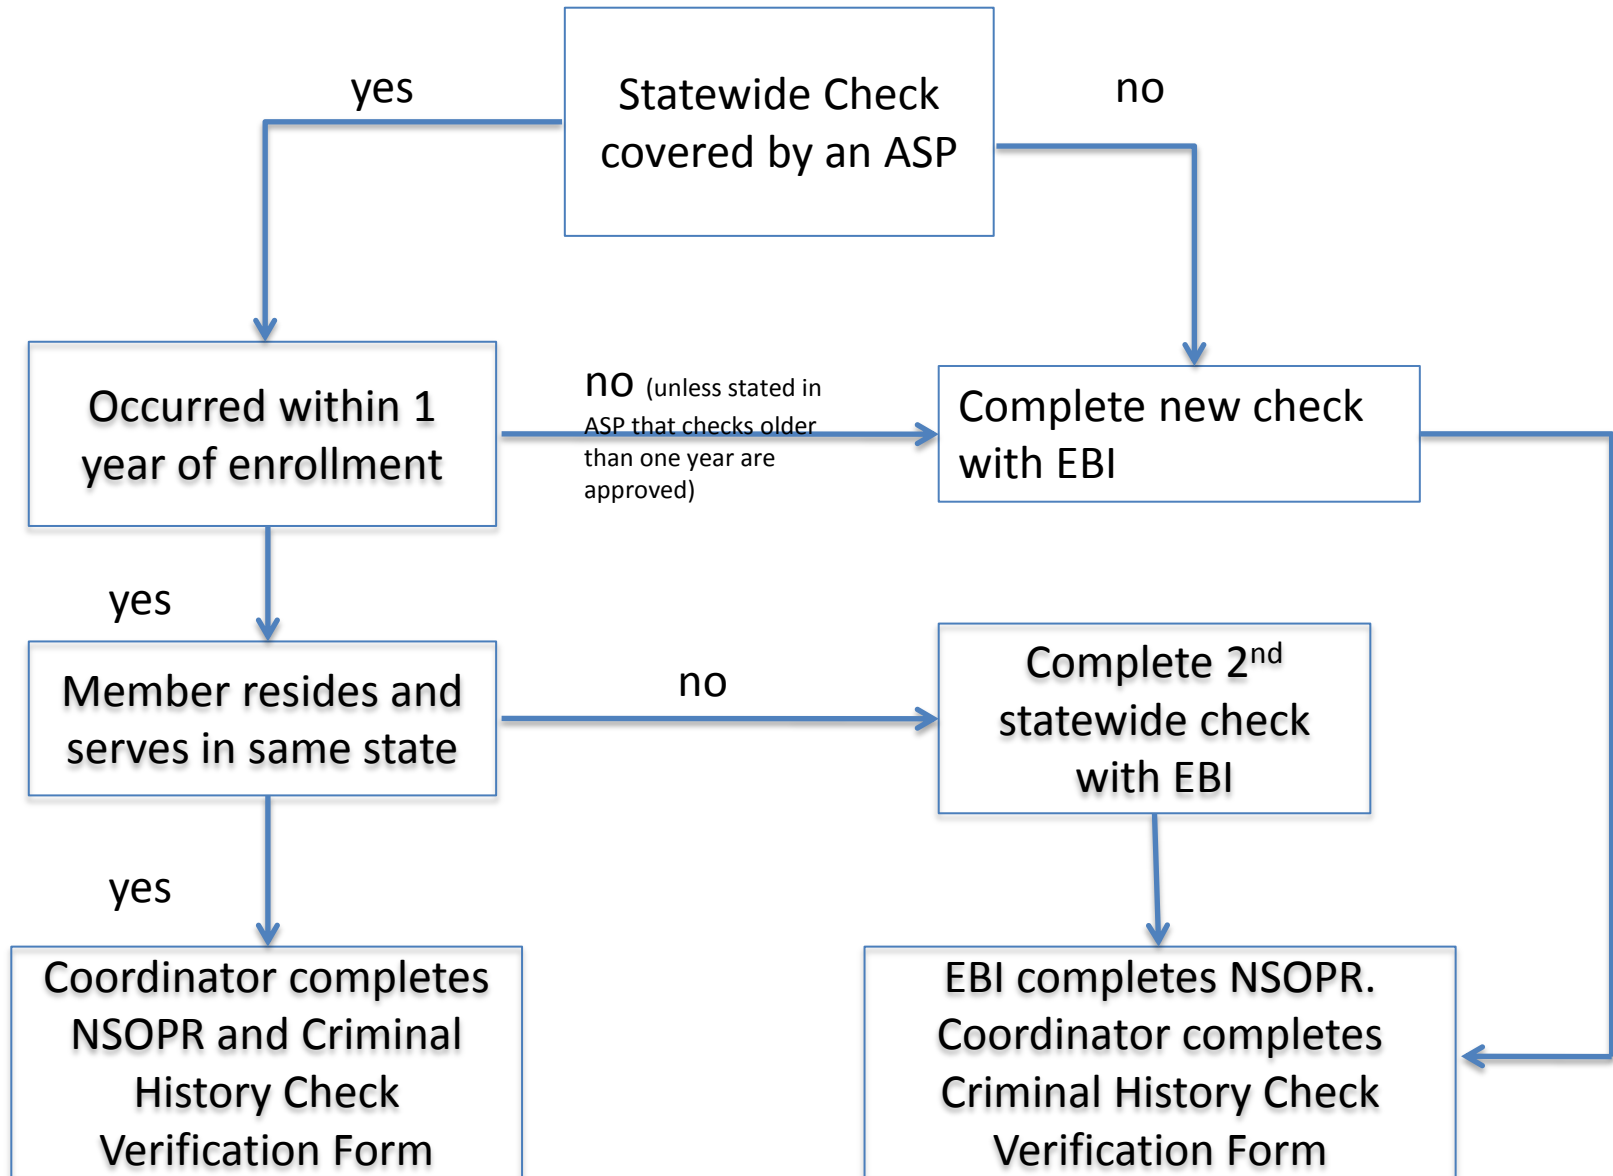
Statewide Check covered by an ASP

yes

no

Occurred within 1 year of enrollment

no (unless stated in ASP that checks older than one year are approved)

Complete new check with EBI

yes

Member resides and serves in same state

no

Complete 2$^{nd}$ statewide check with EBI

yes

Coordinator completes NSOPR and Criminal History Check Verification Form

EBI completes NSOPR. Coordinator completes Criminal History Check Verification Form